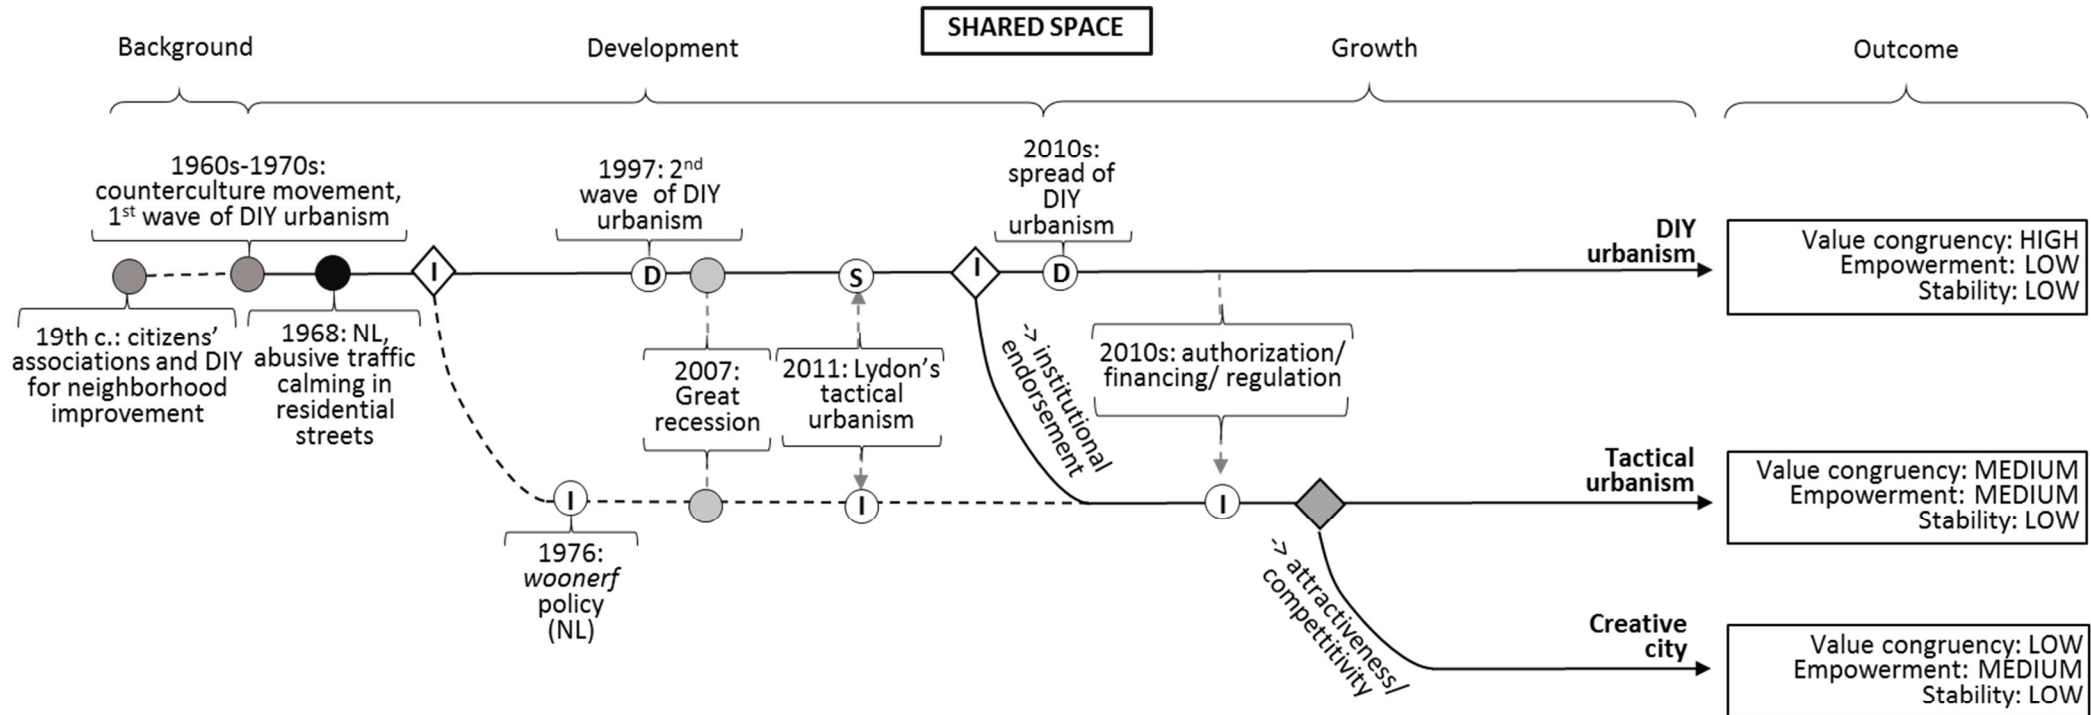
SHARED SPACE

Background

Development

Growth

Outcome

1960s-1970s: counterculture movement, 1$^{st}$ wave of DIY urbanism

1997: 2$^{nd}$ wave of DIY urbanism

2010s: spread of DIY urbanism

I

D

S

I

D

DIY urbanism

Value congruency: HIGH
Empowerment: LOW
Stability: LOW

19th c.: citizens' associations and DIY for neighborhood improvement

1968: NL, abusive traffic calming in residential streets

2007: Great recession

2011: Lydon's tactical urbanism

-> institutional endorsement

2010s: authorization/ financing/ regulation

I

I

I

Tactical urbanism

Value congruency: MEDIUM
Empowerment: MEDIUM
Stability: LOW

1976: *woonerf* policy (NL)

-> attractiveness/ competitivity

Creative city

Value congruency: LOW
Empowerment: MEDIUM
Stability: LOW